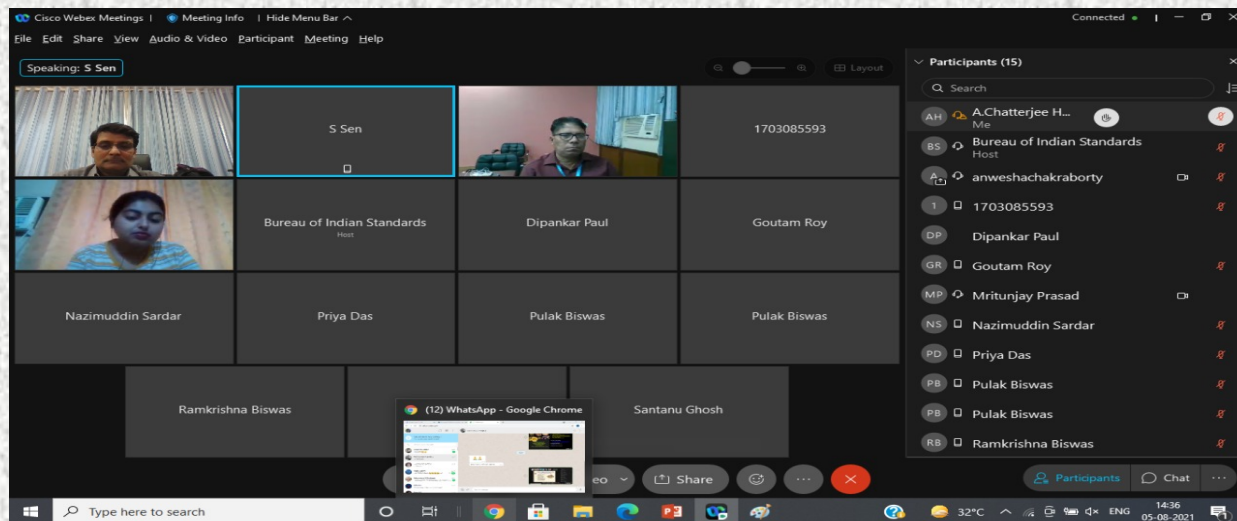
Cisco Webex Meetings | Meeting Info | Hide Menu Bar ^

Connected •

File Edit Share View Audio & Video Participant Meeting Help

Speaking: S Sen

Layout

S Sen

1703085593

Bureau of Indian Standards
Host

Dipankar Paul

Goutam Roy

Nazimuddin Sardar

Priya Das

Pulak Biswas

Pulak Biswas

Ramkrishna Biswas

(12) WhatsApp - Google Chrome

Santanu Ghosh

eo

Share

Participants (15)

Search

AH A.Chatterjee H...
Me

BS Bureau of Indian Standards
Host

A anweshachakraborty

1 1703085593

DP Dipankar Paul

GR Goutam Roy

MP Mritunjay Prasad

NS Nazimuddin Sardar

PD Priya Das

PB Pulak Biswas

PB Pulak Biswas

RB Ramkrishna Biswas

Participants

Chat

Type here to search

32°C ENG 14:36 05-08-2021